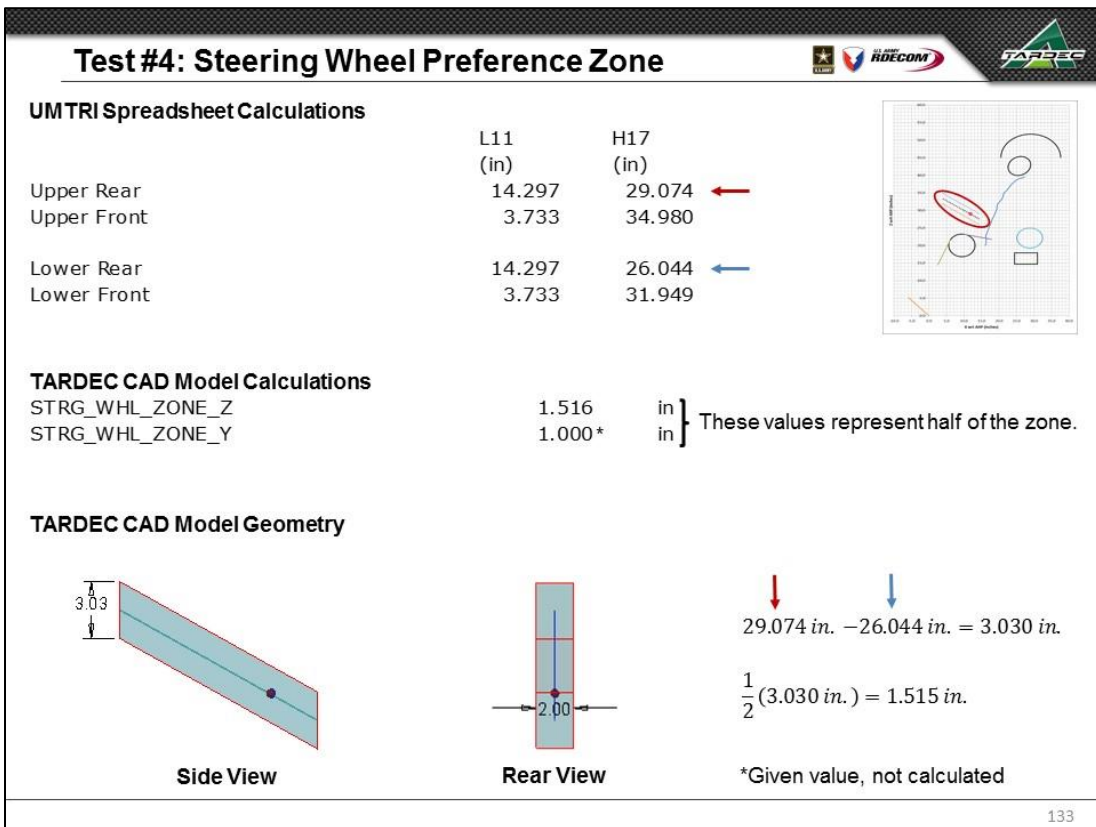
Test #4: Steering Wheel Preference Zone

U.S. ARMY RDECOM

TARDEC

UMTRI Spreadsheet Calculations

| | L11 (in) | H17 (in) |
|---|---|---|
| Upper Rear | 14.297 | 29.074 |
| Upper Front | 3.733 | 34.980 |
| Lower Rear | 14.297 | 26.044 |
| Lower Front | 3.733 | 31.949 |

TARDEC CAD Model Calculations

STRG_WHL_ZONE_Z 1.516 in
STRG_WHL_ZONE_Y 1.000* in

These values represent half of the zone.

TARDEC CAD Model Geometry

3.03

Side View

2.00

Rear View

$29.074\ in. - 26.044\ in. = 3.030\ in.$

$\frac{1}{2}(3.030\ in.) = 1.515\ in.$

*Given value, not calculated

133